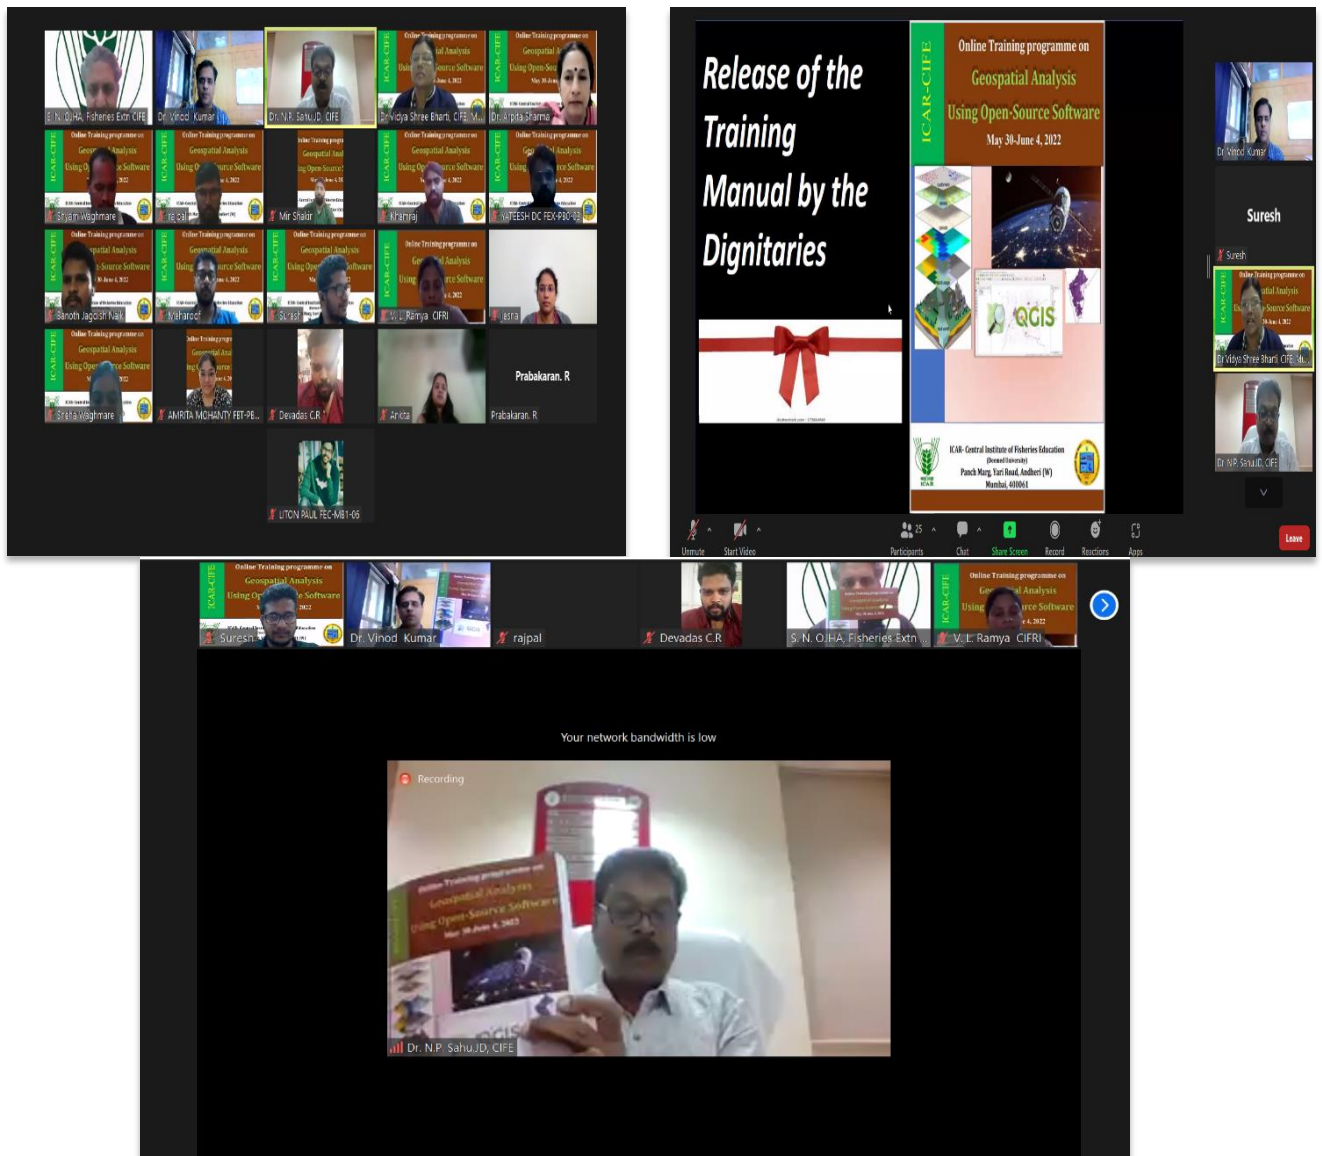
S. N. OJHA, Fisheries Extn CIFE
Dr. Vinod Kumar
Dr. N.P. Sahu,JD, CIFE
Dr. Vidya Shree Bharti, CIFE, M...
Dr. Arpita Sharma
Shyam Waghmare
Mir Shakir
Khanraj
YATEESH DC FEX-P80-02
Banoth Jagdish Naik
Naharoof
Suresh
V. L. Ramya CIFRI
asra
Sneha Waghmare
AMRITA MOHANTY FET-PE...
Devadas C.R
Anita
Prabakaran. R
Prabakaran. R
LITON PAUL FEC-M81-06

Release of the Training Manual by the Dignitaries

ICAR-CIFE
Online Training programme on
Geospatial Analysis
Using Open-Source Software
May 30-June 4, 2022
QGIS
ICAR- Central Institute of Fisheries Education
(Deemed University)
Panch Marg, Yari Road, Andheri (W)
Mumbai, 400061

Dr. Vinod Kumar
Suresh
Suresh
Dr Vidya Shree Bharti, CIFE, Mu...
Dr. N.P. Sahu,JD, CIFE
Unmute
Start Video
Participants 25
Chat
Share Screen
Record
Reactions
Apps
Leave

Suresh
Dr. Vinod Kumar
rajpal
Devadas C.R
S. N. OJHA, Fisheries Extn ...
V. L. Ramya CIFRI
Your network bandwidth is low
Recording
Online Training programme on
Geospatial Analysis
Using Open-Source Software
May 30-June 4, 2022
Dr. N.P. Sahu,JD, CIFE